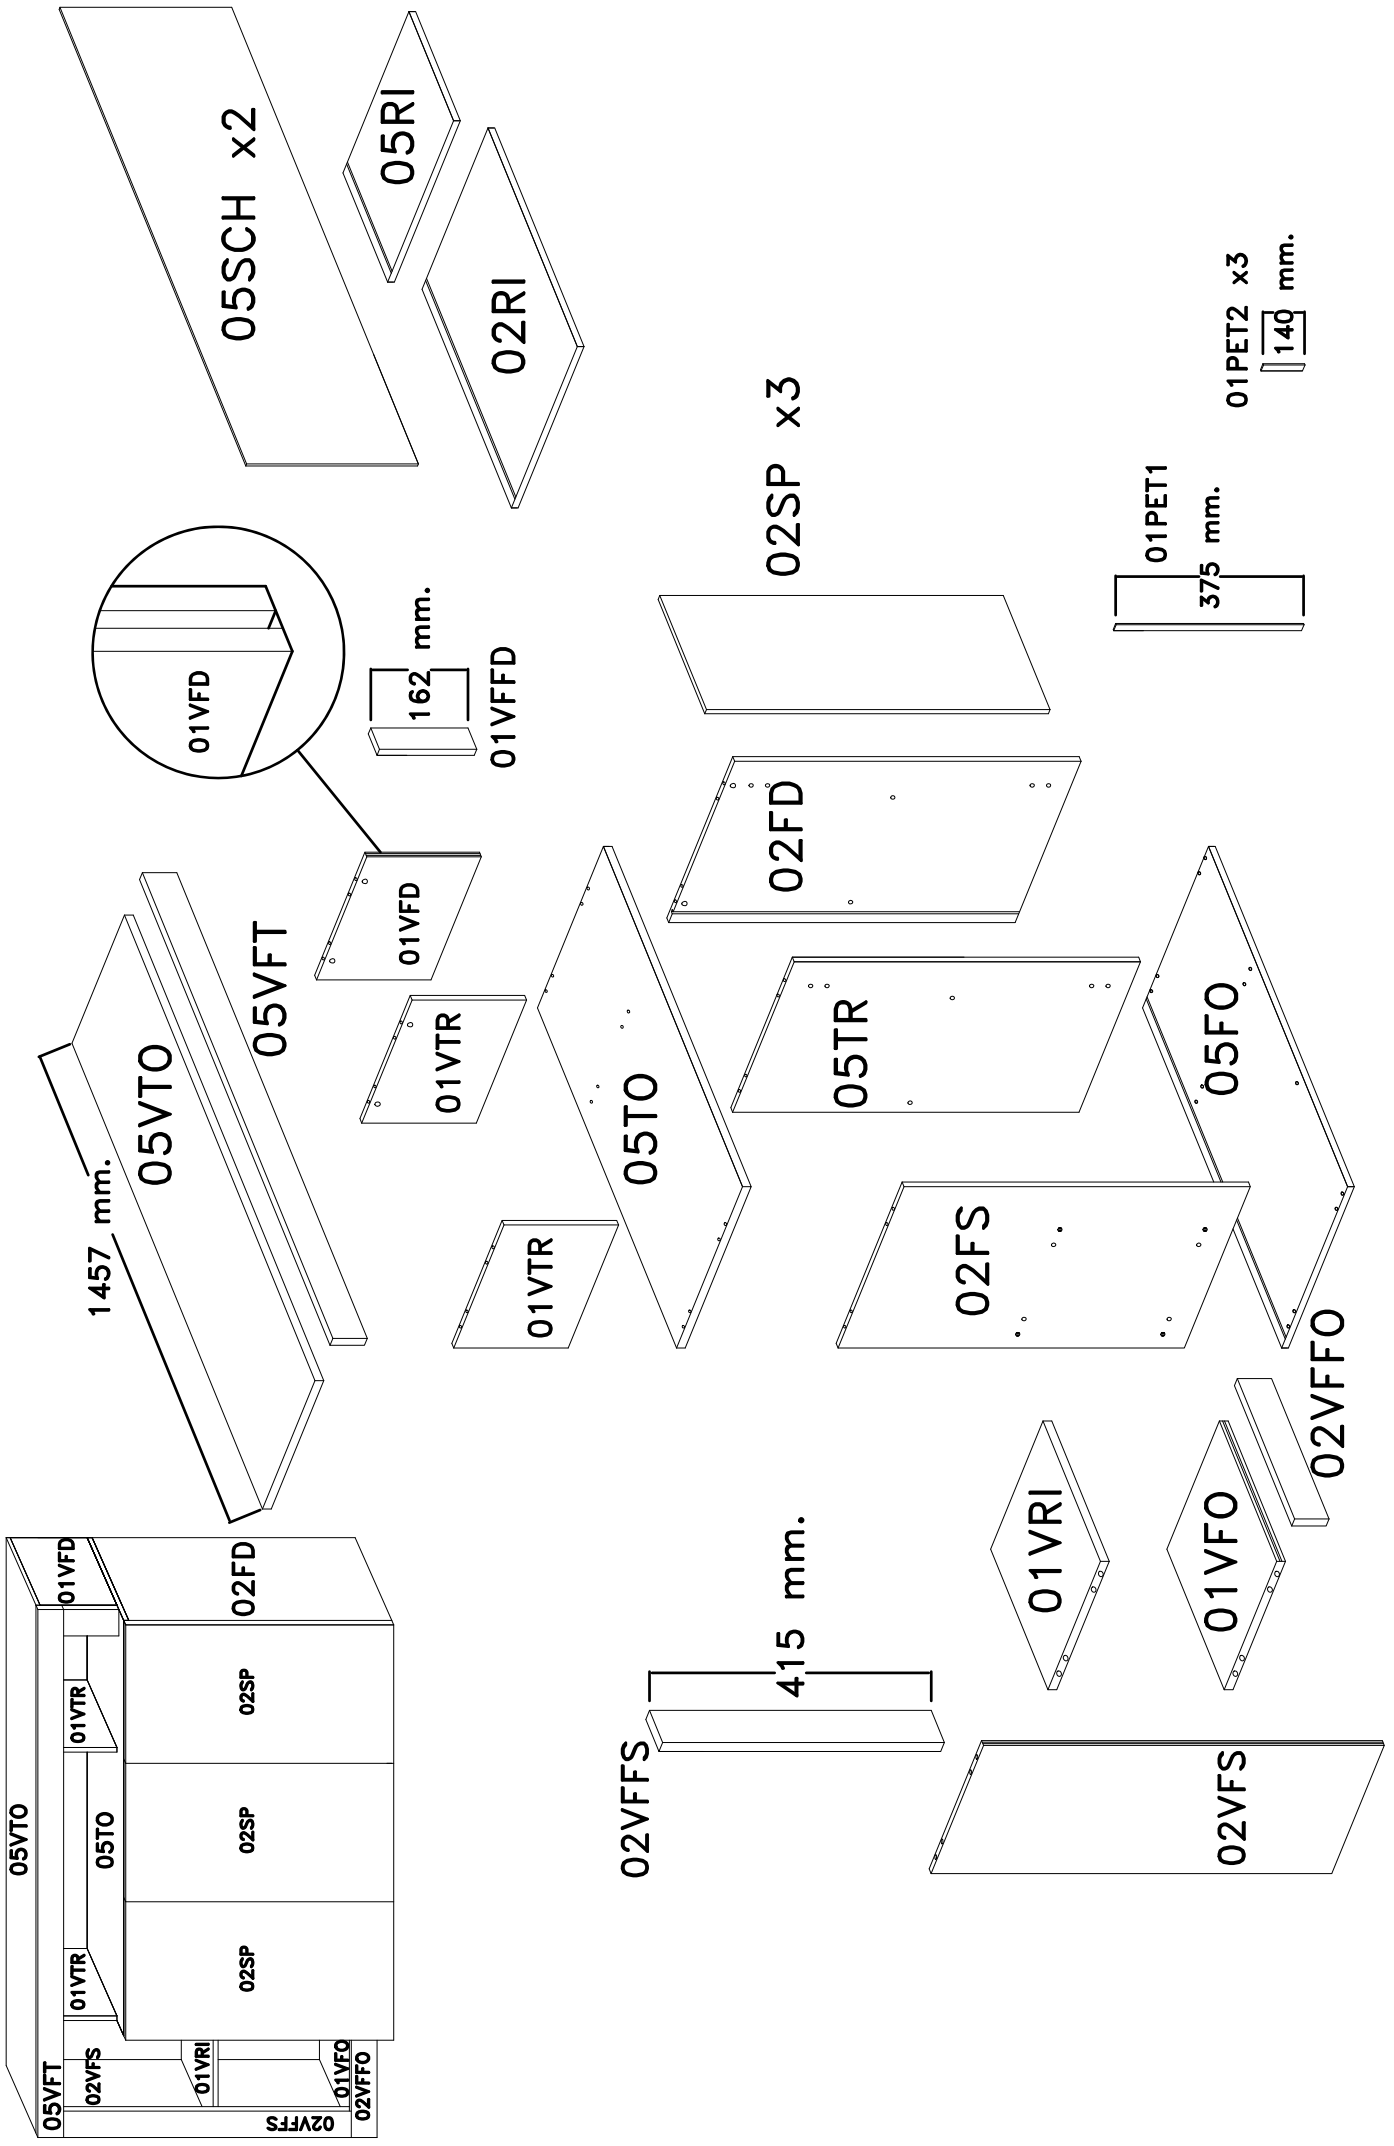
05SCH x2

05RI

02RI

02SP x3

01PET2 x3

140 mm.

01PET1

375 mm.

01VFD

162 mm.

01VFFD

02FD

05VFT

05VTO

1457 mm.

01VFD

01VTR

05TO

05TR

05FO

01VTR

02FS

02VFFO

01VRI

01VFO

415 mm.

02VFFS

02VFS

05VTO

01VFD

02FD

01VTR

02SP

05TO

02SP

01VTR

02SP

05VFT

02VFS

01VRI

01VFO

02VFFO

02VFFS